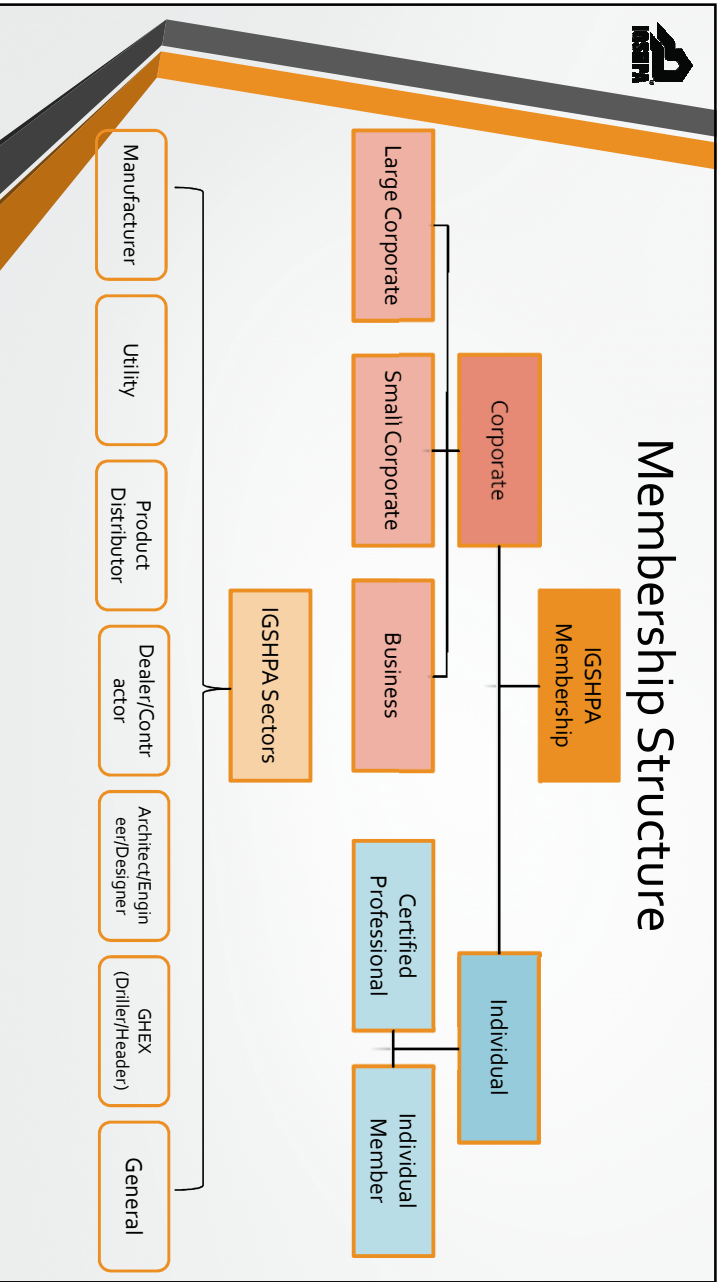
IGSHPA

Membership Structure

IGSHPA Membership

Corporate

Individual

Large Corporate

Small Corporate

Business

Certified Professional

Individual Member

IGSHPA Sectors

Manufacturer

Utility

Product Distributor

Dealer/Contractor

Architect/Engineer/Designer

GHEX (Driller/Header)

General